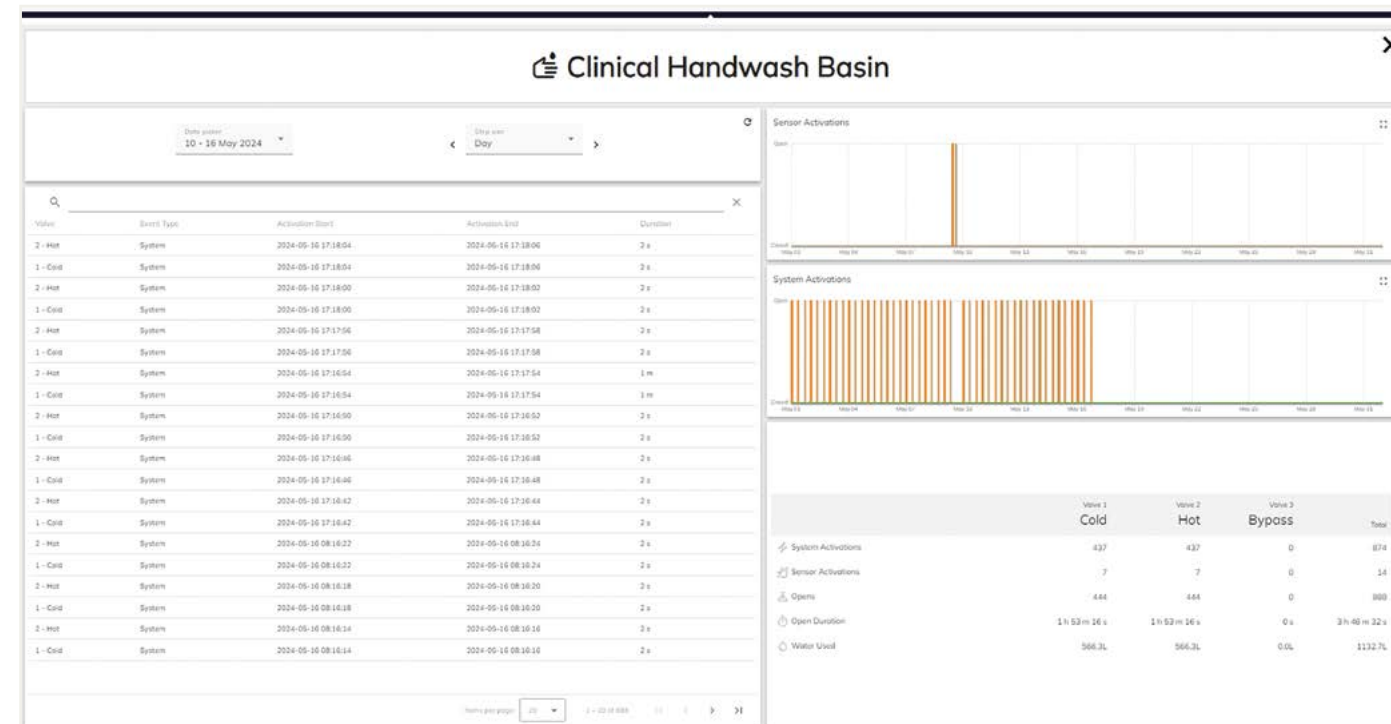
Clinical Handwash Basin

Date picker
10 - 16 May 2024

Step size
Day

| Valve | Event Type | Activation Start | Activation End | Duration |
|---|---|---|---|---|
| 2 - Hot | System | 2024-05-16 17:18:04 | 2024-05-16 17:18:06 | 2 s |
| 1 - Cold | System | 2024-05-16 17:18:04 | 2024-05-16 17:18:06 | 2 s |
| 2 - Hot | System | 2024-05-16 17:18:00 | 2024-05-16 17:18:02 | 2 s |
| 1 - Cold | System | 2024-05-16 17:18:00 | 2024-05-16 17:18:02 | 2 s |
| 2 - Hot | System | 2024-05-16 17:17:56 | 2024-05-16 17:17:58 | 2 s |
| 1 - Cold | System | 2024-05-16 17:17:56 | 2024-05-16 17:17:58 | 2 s |
| 2 - Hot | System | 2024-05-16 17:16:54 | 2024-05-16 17:17:54 | 1 m |
| 1 - Cold | System | 2024-05-16 17:16:54 | 2024-05-16 17:17:54 | 1 m |
| 2 - Hot | System | 2024-05-16 17:16:50 | 2024-05-16 17:16:52 | 2 s |
| 1 - Cold | System | 2024-05-16 17:16:50 | 2024-05-16 17:16:52 | 2 s |
| 2 - Hot | System | 2024-05-16 17:16:46 | 2024-05-16 17:16:48 | 2 s |
| 1 - Cold | System | 2024-05-16 17:16:46 | 2024-05-16 17:16:48 | 2 s |
| 2 - Hot | System | 2024-05-16 17:16:42 | 2024-05-16 17:16:44 | 2 s |
| 1 - Cold | System | 2024-05-16 17:16:42 | 2024-05-16 17:16:44 | 2 s |
| 2 - Hot | System | 2024-05-16 08:16:22 | 2024-05-16 08:16:24 | 2 s |
| 1 - Cold | System | 2024-05-16 08:16:22 | 2024-05-16 08:16:24 | 2 s |
| 2 - Hot | System | 2024-05-16 08:16:18 | 2024-05-16 08:16:20 | 2 s |
| 1 - Cold | System | 2024-05-16 08:16:18 | 2024-05-16 08:16:20 | 2 s |
| 2 - Hot | System | 2024-05-16 08:16:14 | 2024-05-16 08:16:16 | 2 s |
| 1 - Cold | System | 2024-05-16 08:16:14 | 2024-05-16 08:16:16 | 2 s |

Items per page: 20 1 – 20 of 888

Sensor Activations
Open
Closed

System Activations
Open
Closed

| | Valve 1 Cold | Valve 2 Hot | Valve 3 Bypass | Total |
|---|---|---|---|---|
| System Activations | 437 | 437 | 0 | 874 |
| Sensor Activations | 7 | 7 | 0 | 14 |
| Opens | 444 | 444 | 0 | 888 |
| Open Duration | 1 h 53 m 16 s | 1 h 53 m 16 s | 0 s | 3 h 46 m 32 s |
| Water Used | 566.3L | 566.3L | 0.0L | 1132.7L |